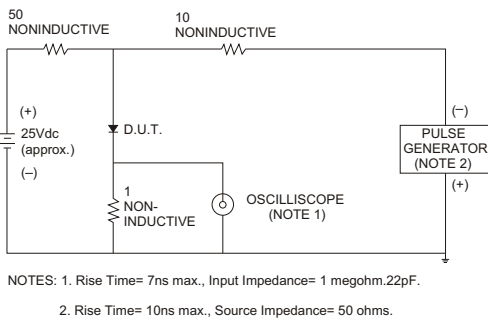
50
NONINDUCTIVE

10
NONINDUCTIVE

(+)
25Vdc
(approx.)
(–)

D.U.T.

1
NON-
INDUCTIVE

OSCILLISCOPE
(NOTE 1)

(–)
PULSE
GENERATOR
(NOTE 2)
(+)

NOTES: 1. Rise Time= 7ns max., Input Impedance= 1 megohm.22pF.

2. Rise Time= 10ns max., Source Impedance= 50 ohms.